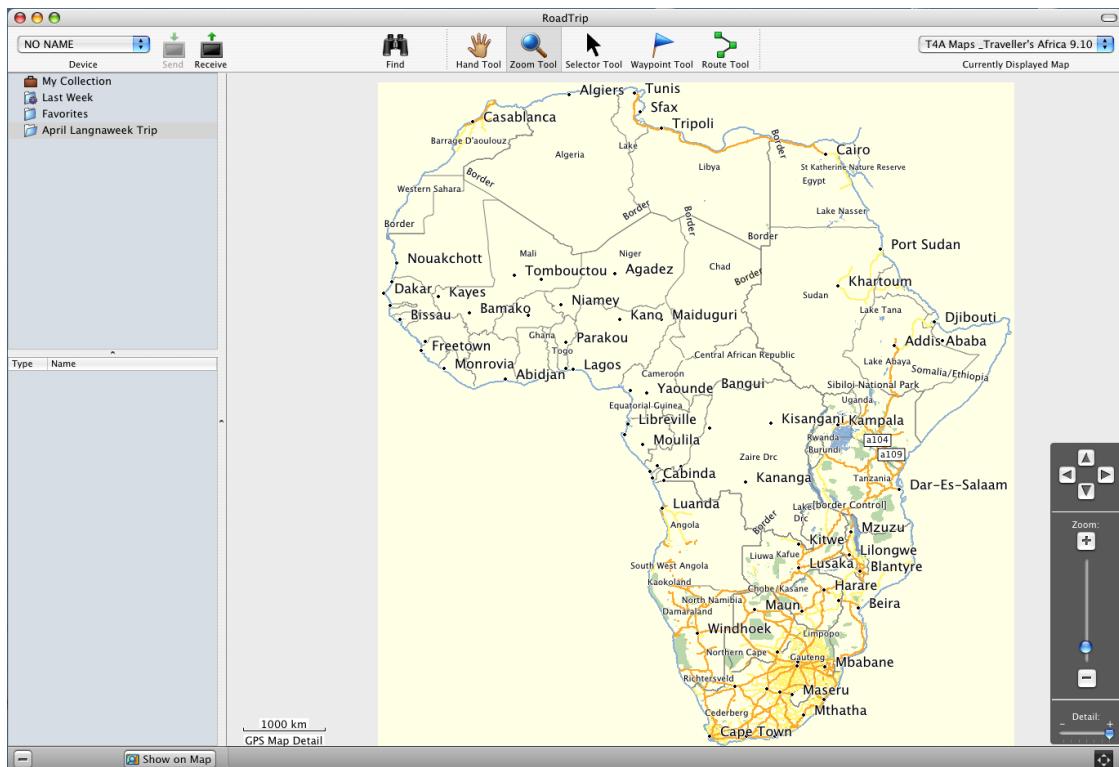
RoadTrip

NO NAME
Device
Send
Receive
Find
Hand Tool
Zoom Tool
Selector Tool
Waypoint Tool
Route Tool
T4A Maps _Traveller's Africa 9.10
Currently Displayed Map

My Collection
Last Week
Favorites
April Langnaweek Trip

| Type | Name |
|---|---|

Algiers
Tunis
Sfax
Casablanca
Tripoli
Barrage D'aoulouz
Algeria
Lake
Libya
Border
Cairo
St Katherine Nature Reserve
Egypt
Western Sahara
Border
Border
Border
Lake Nasser
Border
Border
Mali
Niger
Port Sudan
Nouakchott
Tombouctou
Agadez
Chad
Border
Khartoum
Dakar
Kayes
Niamey
Sudan
Djibouti
Bamako
Kano
Maiduguri
Lake Tana
Bissau
Ghana
Parakou
Addis Ababa
Freetown
Togo
Central African Republic
Lake Abaya
Monrovia
Abidjan
Lagos
Cameroon
Somalia/Ethiopia
Yaounde
Bangui
Sibiloi National Park
Equatorial Guinea
Uganda
Libreville
Kisangani
Kampala
Moulila
Rwanda
a104
Burundi
Zaire Drc
a109
Cabinda
Kananga
Tanzania
Dar-Es-Salaam
Luanda
Lake [border Control]
Border
Angola
Drc
Mzuzu
Kitwe
Lilongwe
Liuwa
Kafue
Lusaka
Blantyre
South West Angola
Kaokoland
Chobe
Kasane
Harare
North Namibia
Maun
Beira
Damaraland
Windhoek
Limpopo
Northern Cape
Gauteng
Mbabane
Richtersveld
Maseru
Cederberg
Mthatha
Cape Town
1000 km
GPS Map Detail

Zoom:
Detail:
Show on Map